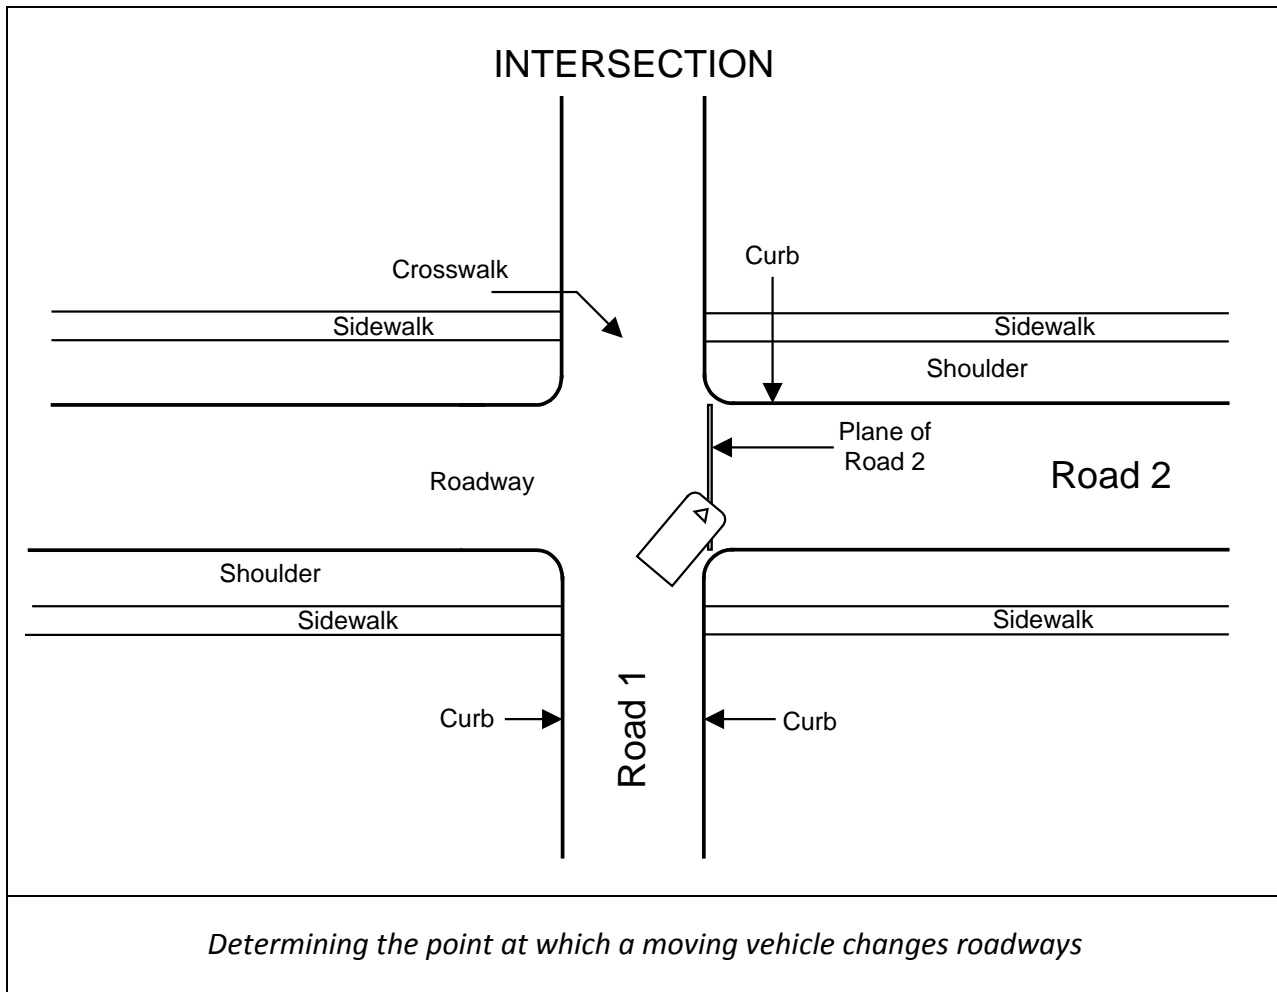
INTERSECTION

Crosswalk

Curb

Sidewalk

Sidewalk

Shoulder

Plane of Road 2

Roadway

Road 2

Shoulder

Sidewalk

Sidewalk

Curb

Road 1

Curb

*Determining the point at which a moving vehicle changes roadways*